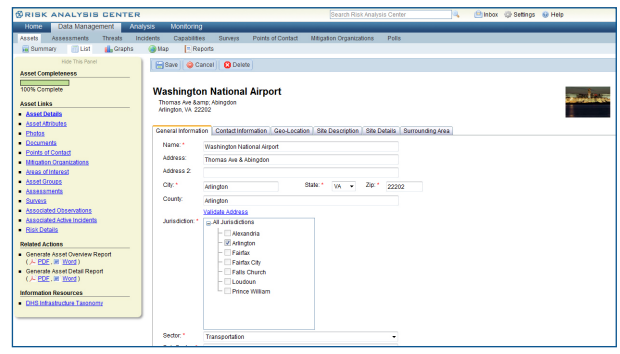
RISK ANALYSIS CENTER

Search Risk Analysis Center

Inbox Settings Help

Home Data Management Analysis Monitoring

Assets Assessments Threats Incidents Capabilities Surveys Points of Contact Mitigation Organizations Polls

Summary List Graphs Map Reports

Hide This Panel

Asset Completeness

100% Complete

Asset Links

- Asset Details
- Asset Attributes
- Photos
- Documents
- Points of Contact
- Mitigation Organizations
- Areas of Interest
- Asset Groups
- Assessments
- Surveys
- Associated Observations
- Associated Active Incidents
- Risk Details

Related Actions

- Generate Asset Overview Report ( PDF , Word )
- Generate Asset Detail Report ( PDF , Word )

Information Resources

- DHS Infrastructure Taxonomy

Save Cancel Delete

Washington National Airport

Thomas Ave &amp; Abingdon
Arlington, VA 22202

General Information Contact Information Geo-Location Site Description Site Details Surrounding Area

Name: * Washington National Airport

Address: Thomas Ave & Abingdon

Address 2:

City: * Arlington State: * VA Zip: * 22202

County: Arlington

Validate Address

Jurisdiction: * All Jurisdictions
Alexandria
Arlington
Fairfax
Fairfax City
Falls Church
Loudoun
Prince William

Sector: * Transportation